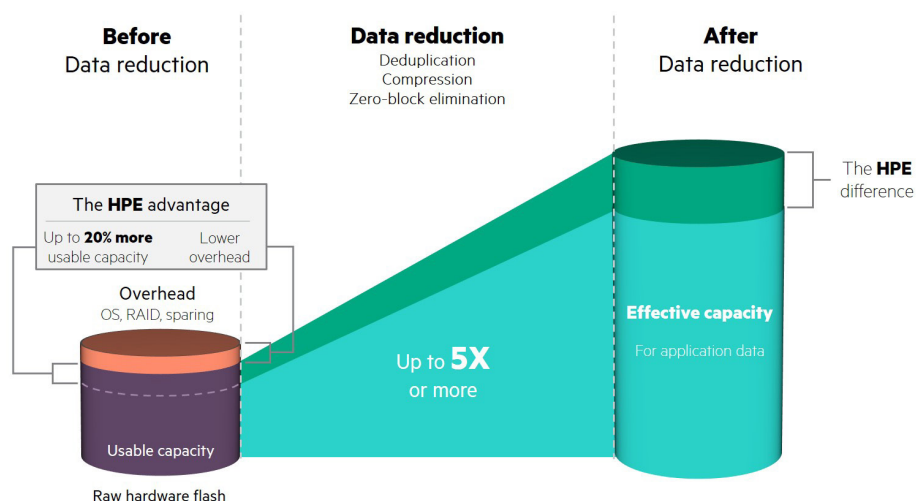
**Before**
Data reduction

**Data reduction**
Deduplication
Compression
Zero-block elimination

**After**
Data reduction

The **HPE** advantage
Up to **20% more** usable capacity
Lower overhead

Overhead
OS, RAID, sparing

Usable capacity

Raw hardware flash

Up to **5X** or more

The **HPE** difference

**Effective capacity**
For application data